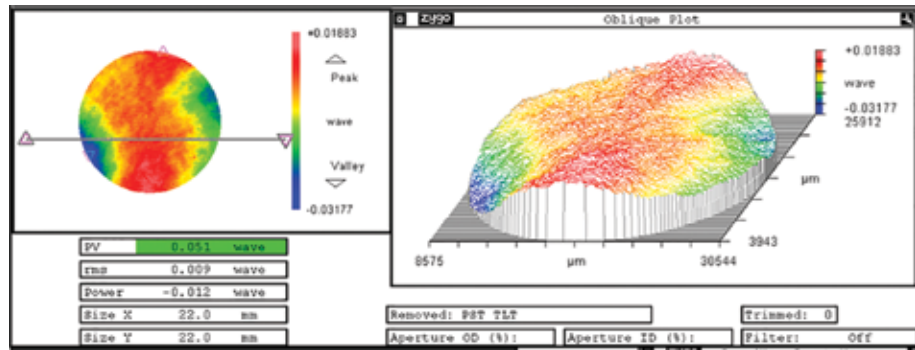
+0.01883

Peak

wave

Valley

-0.03177

zygo

Oblique Plot

+0.01883

wave

-0.03177

25912

µm

3943

8575

µm

30544

| PV | 0.051 | wave |
|---|---|---|
| rms | 0.009 | wave |
| Power | -0.012 | wave |
| Size X | 22.0 | mm |
| Size Y | 22.0 | mm |

Removed: PST TLT

Trimmed: 0

Aperture OD (%):

Aperture ID (%):

Filter: Off